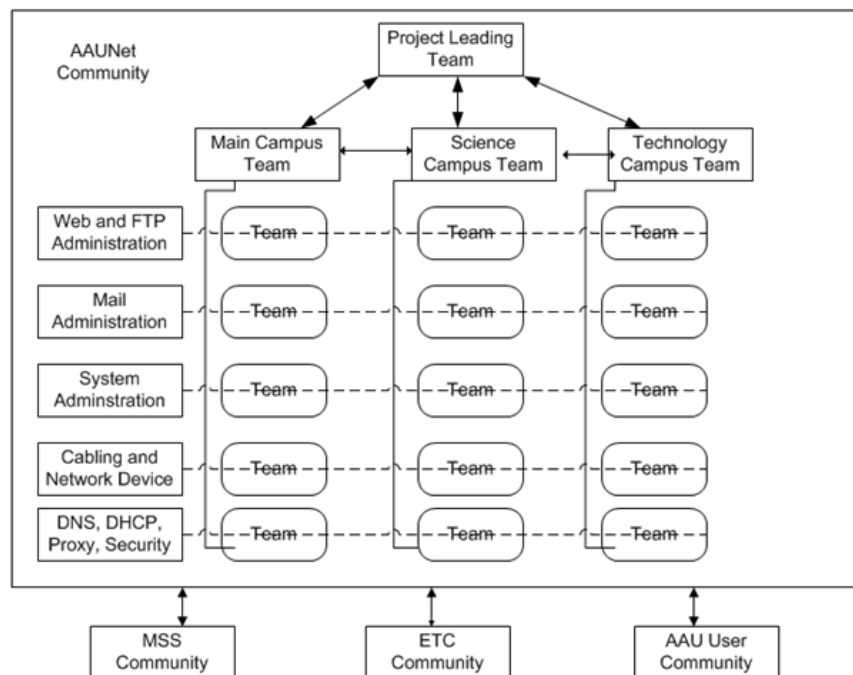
AAUNet Community

Project Leading Team

Main Campus Team

Science Campus Team

Technology Campus Team

Web and FTP Administration

Team

Team

Team

Mail Administration

Team

Team

Team

System Adminstration

Team

Team

Team

Cabling and Network Device

Team

Team

Team

DNS, DHCP, Proxy, Security

Team

Team

Team

MSS Community

ETC Community

AAU User Community